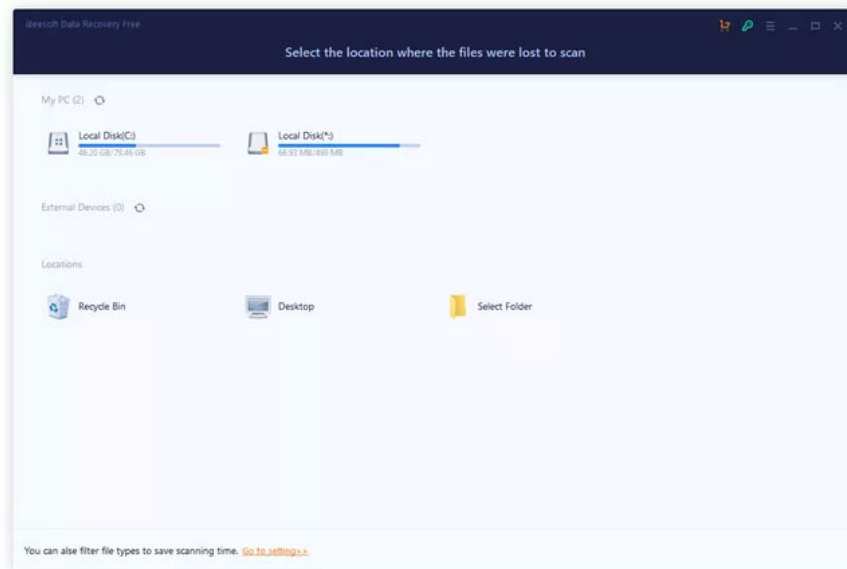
iBeesoft Data Recovery Free

Select the location where the files were lost to scan

My PC (2)

Local Disk(C:)
48.20 GB/78.46 GB

Local Disk(*:)
66.93 MB/499 MB

External Devices (0)

Locations

Recycle Bin

Desktop

Select Folder

You can alse filter file types to save scanning time. Go to setting>>